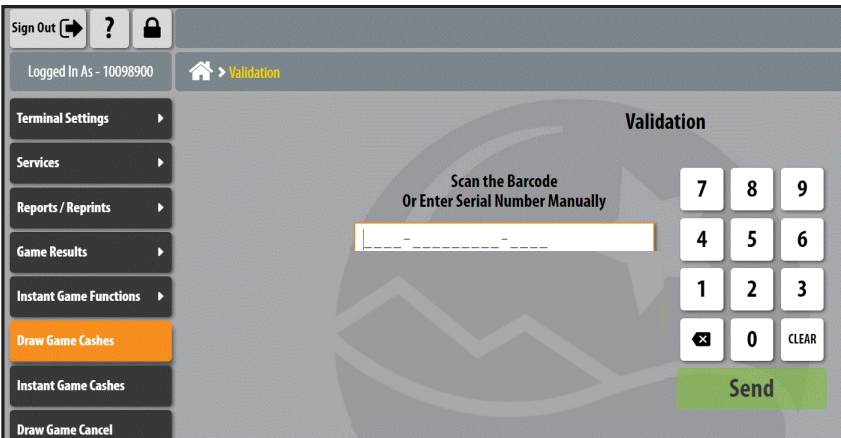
Sign Out ?

Logged In As - 10098900

> Validation

Terminal Settings

Services

Reports / Reprints

Game Results

Instant Game Functions

Draw Game Cashes

Instant Game Cashes

Draw Game Cancel

Validation

Scan the Barcode
Or Enter Serial Number Manually

____-_________-____

| 7 | 8 | 9 |
|---|---|---|
| 4 | 5 | 6 |
| 1 | 2 | 3 |
|  | 0 | CLEAR |

Send